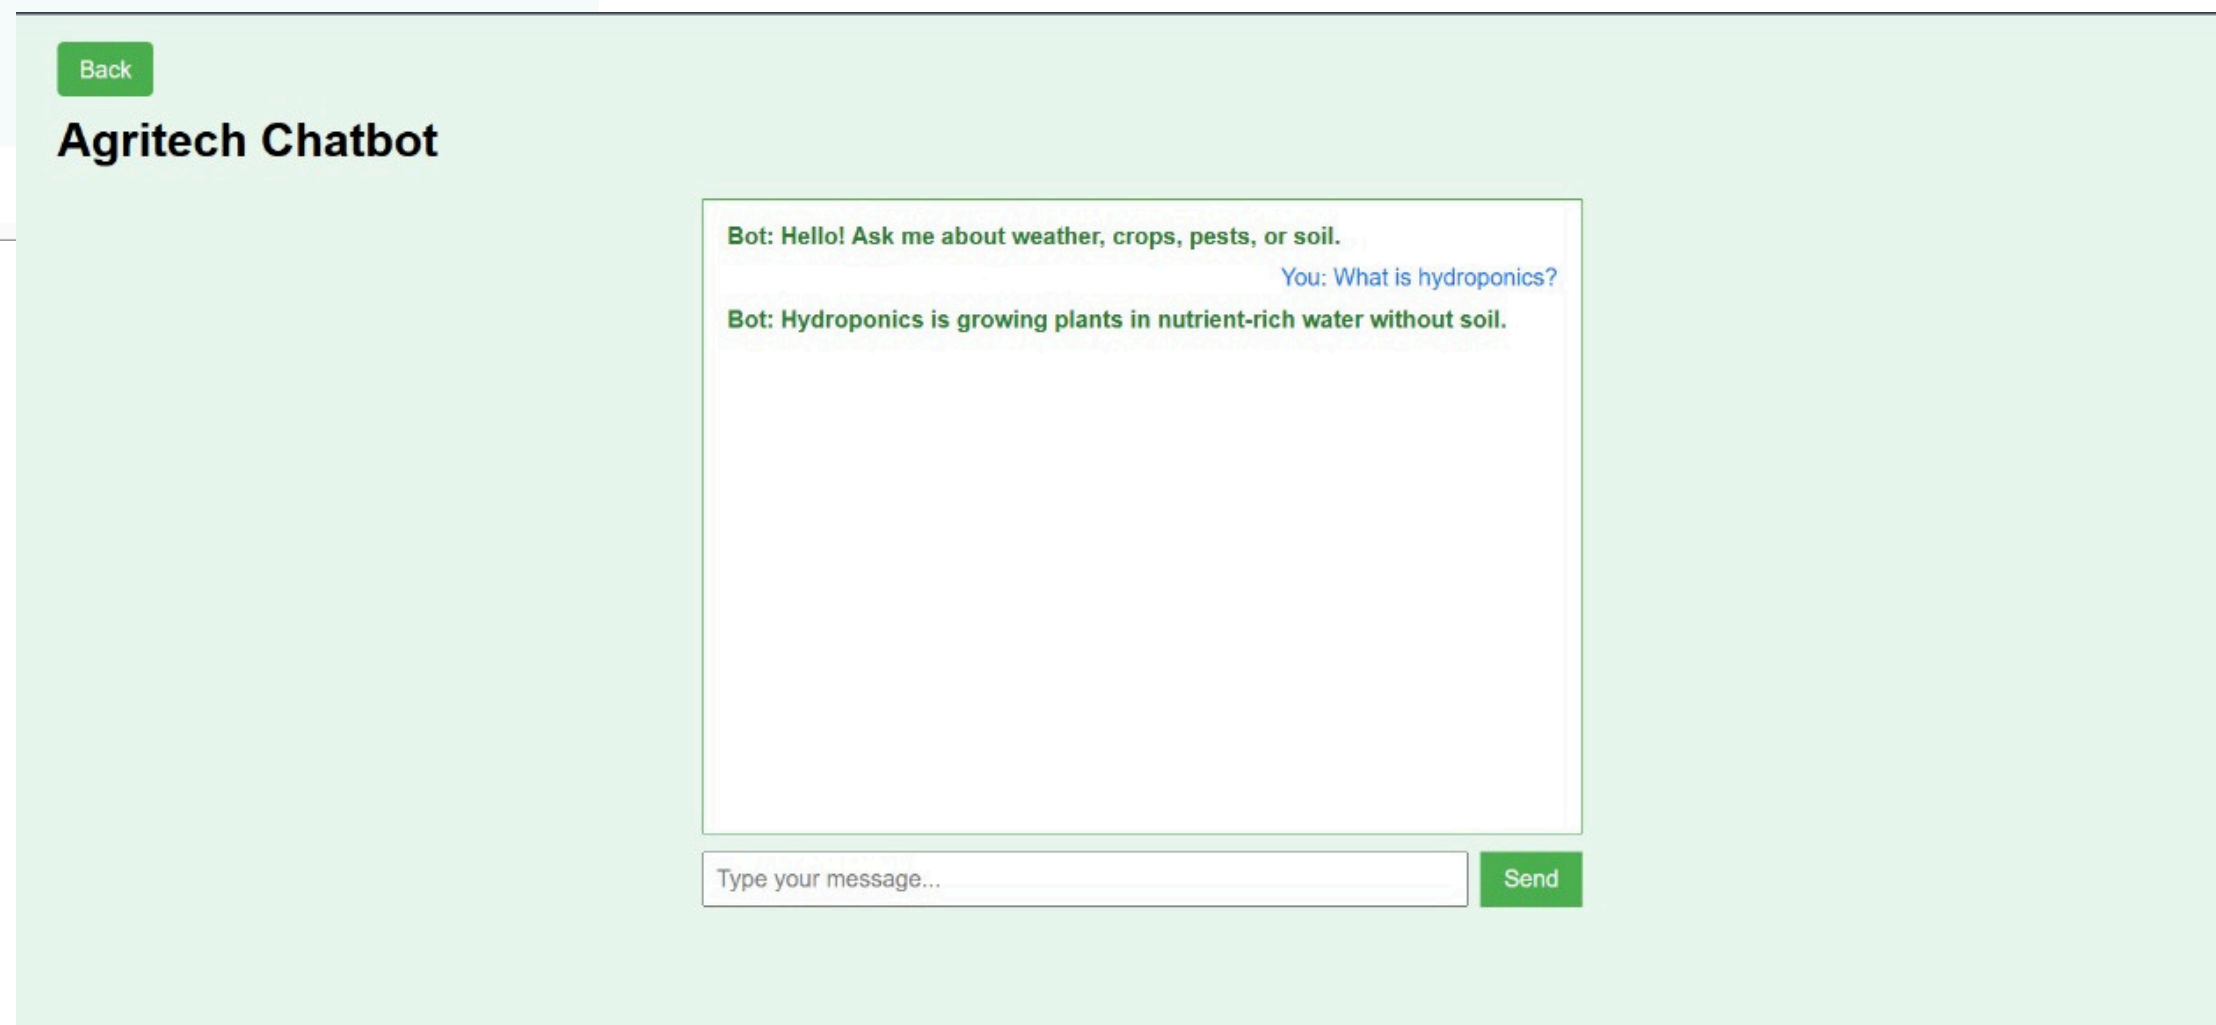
Back

Agritech Chatbot

Bot: Hello! Ask me about weather, crops, pests, or soil.

You: What is hydroponics?

Bot: Hydroponics is growing plants in nutrient-rich water without soil.

Type your message...

Send